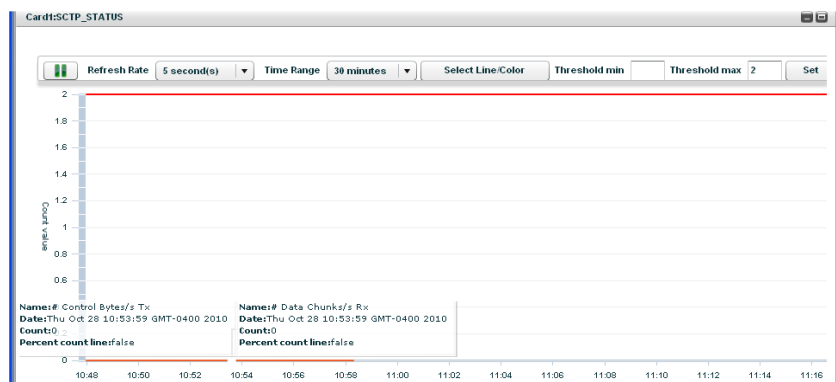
Card1:SCTP_STATUS

Refresh Rate 5 second(s) Time Range 30 minutes Select Line/Color Threshold min Threshold max 2 Set

2
1.8
1.6
1.4
1.2
1
0.8
0.6
0

Count value

Name:# Control Bytes/s Tx
Date:Thu Oct 28 10:53:59 GMT-0400 2010
Count:0
Percent count line:false

Name:# Data Chunks/s Rx
Date:Thu Oct 28 10:53:59 GMT-0400 2010
Count:0
Percent count line:false

10:48 10:50 10:52 10:54 10:56 10:58 11:00 11:02 11:04 11:06 11:08 11:10 11:12 11:14 11:16